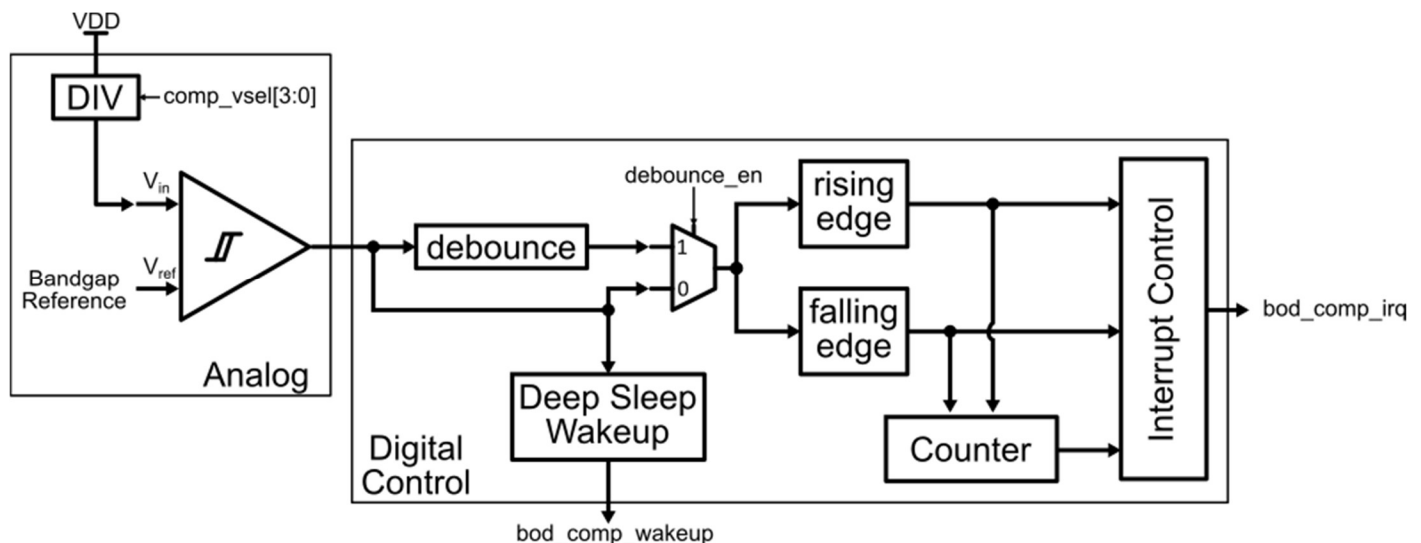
VDD

DIV

comp_vsel[3:0]

$V_{in}$

Bandgap Reference

$V_{ref}$

Analog

debounce_en

debounce

1

0

rising edge

falling edge

Interrupt Control

bod_comp_irq

Deep Sleep Wakeup

Counter

Digital Control

bod_comp_wakeup